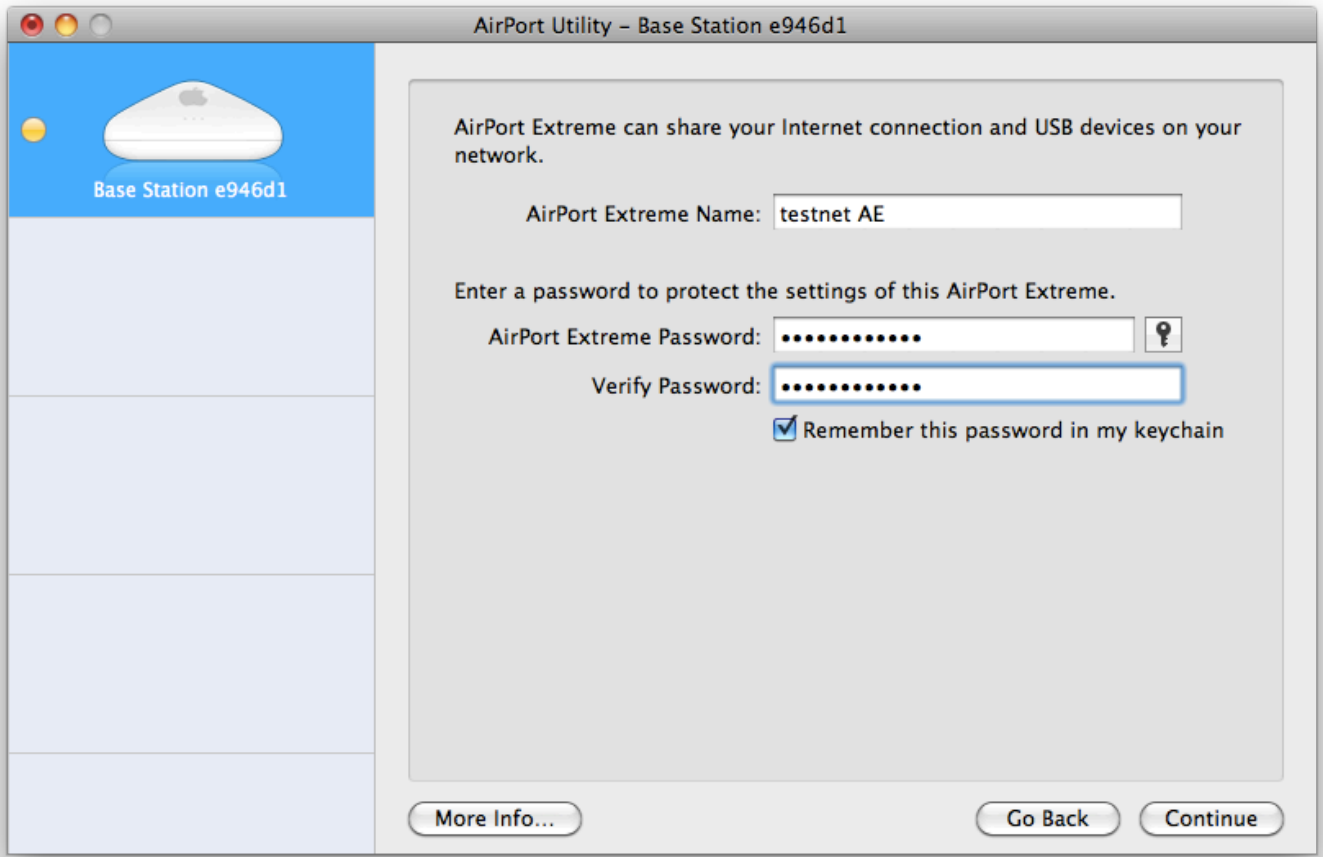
AirPort Utility – Base Station e946d1

Base Station e946d1

AirPort Extreme can share your Internet connection and USB devices on your network.

AirPort Extreme Name: testnet AE

Enter a password to protect the settings of this AirPort Extreme.

AirPort Extreme Password: ••••••••••••

Verify Password: ••••••••••••

Remember this password in my keychain

More Info...

Go Back

Continue